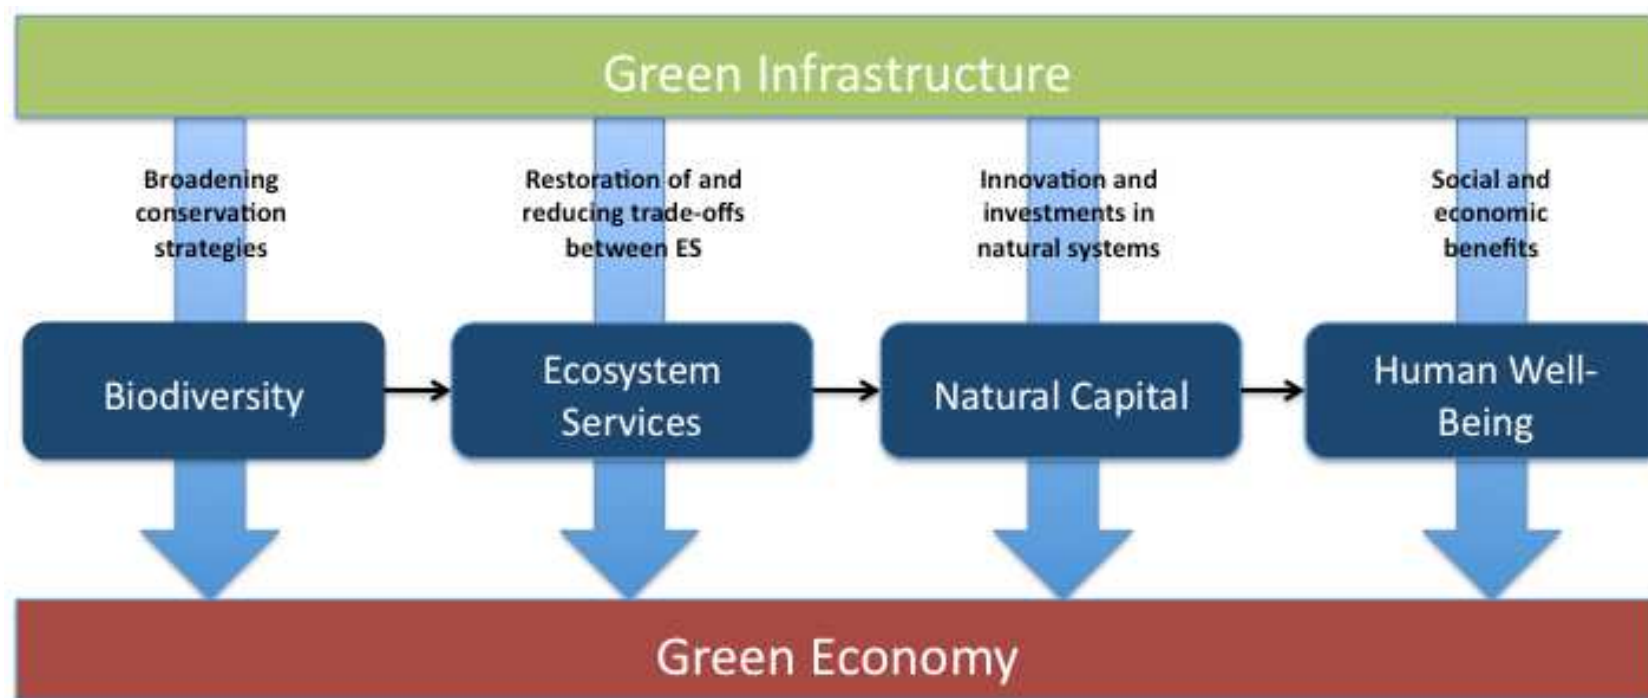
Green Infrastructure

Broadening conservation strategies

Restoration of and reducing trade-offs between ES

Innovation and investments in natural systems

Social and economic benefits

Biodiversity

Ecosystem Services

Natural Capital

Human Well-Being

Green Economy